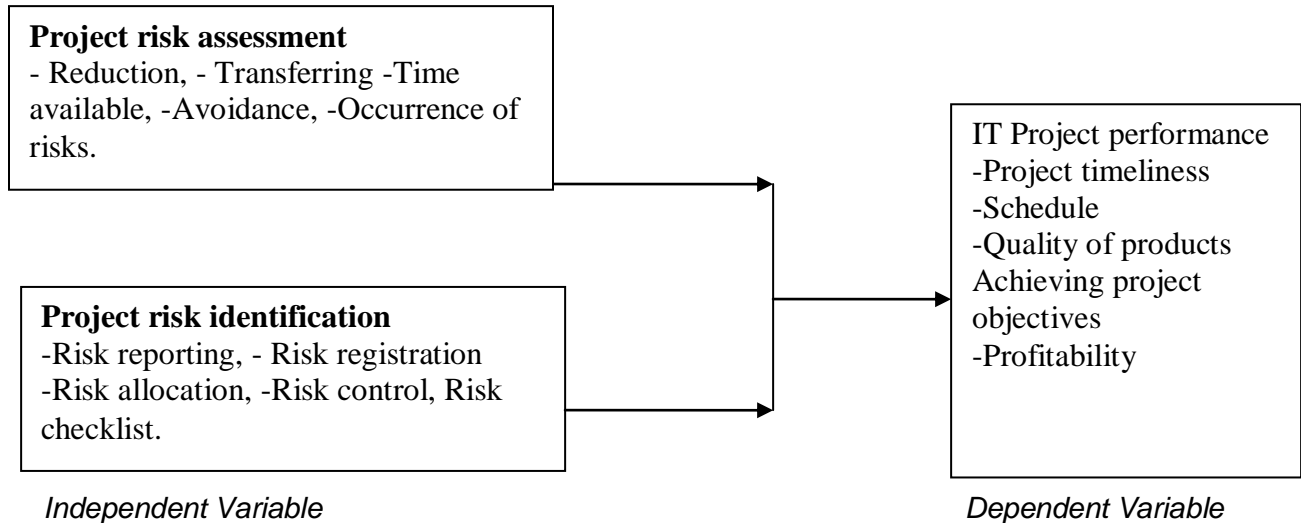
**Project risk assessment**
- Reduction, - Transferring -Time available, -Avoidance, -Occurrence of risks.

**Project risk identification**
-Risk reporting, - Risk registration -Risk allocation, -Risk control, Risk checklist.

IT Project performance
-Project timeliness
-Schedule
-Quality of products
Achieving project objectives
-Profitability

*Independent Variable*

*Dependent Variable*